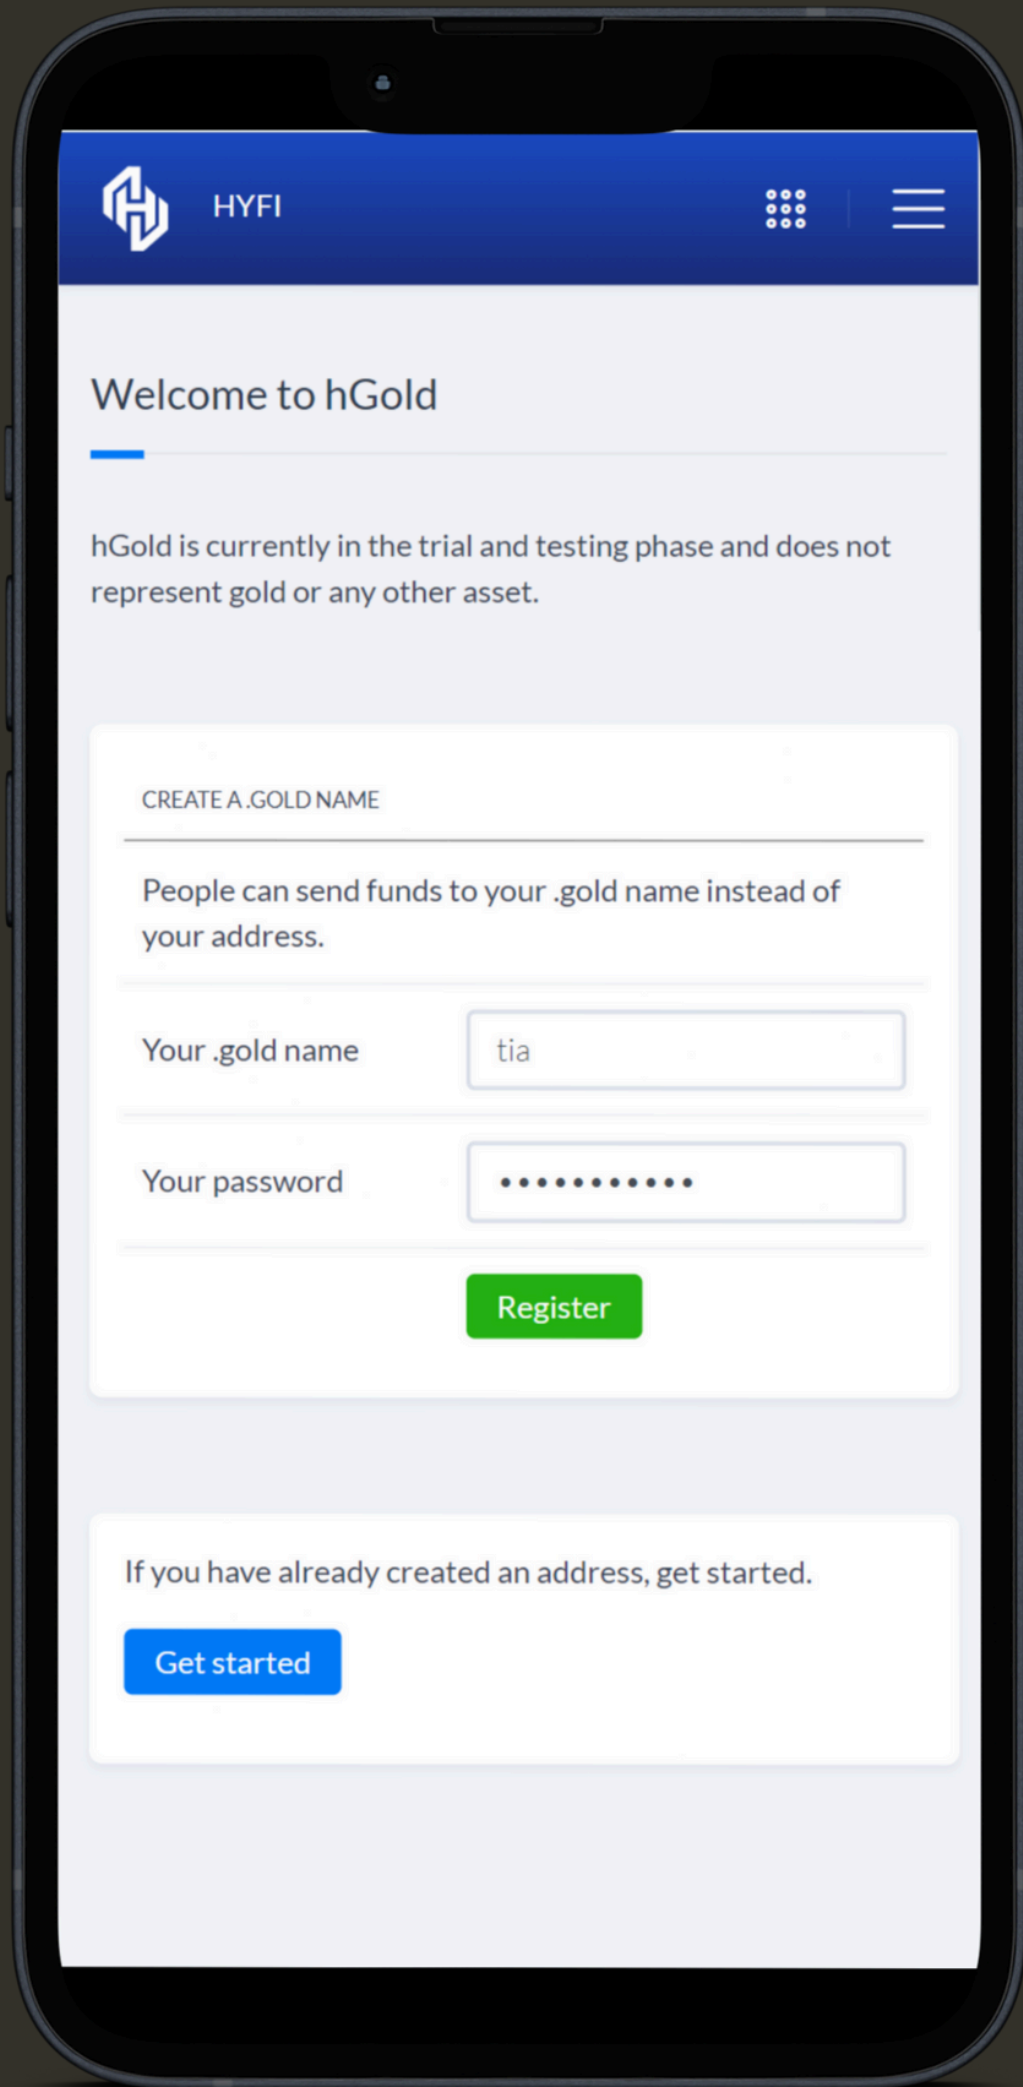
HYFI

Welcome to hGold

hGold is currently in the trial and testing phase and does not represent gold or any other asset.

CREATE A .GOLD NAME

People can send funds to your .gold name instead of your address.

Your .gold name tia

Your password ••••••••••••

Register

If you have already created an address, get started.

Get started